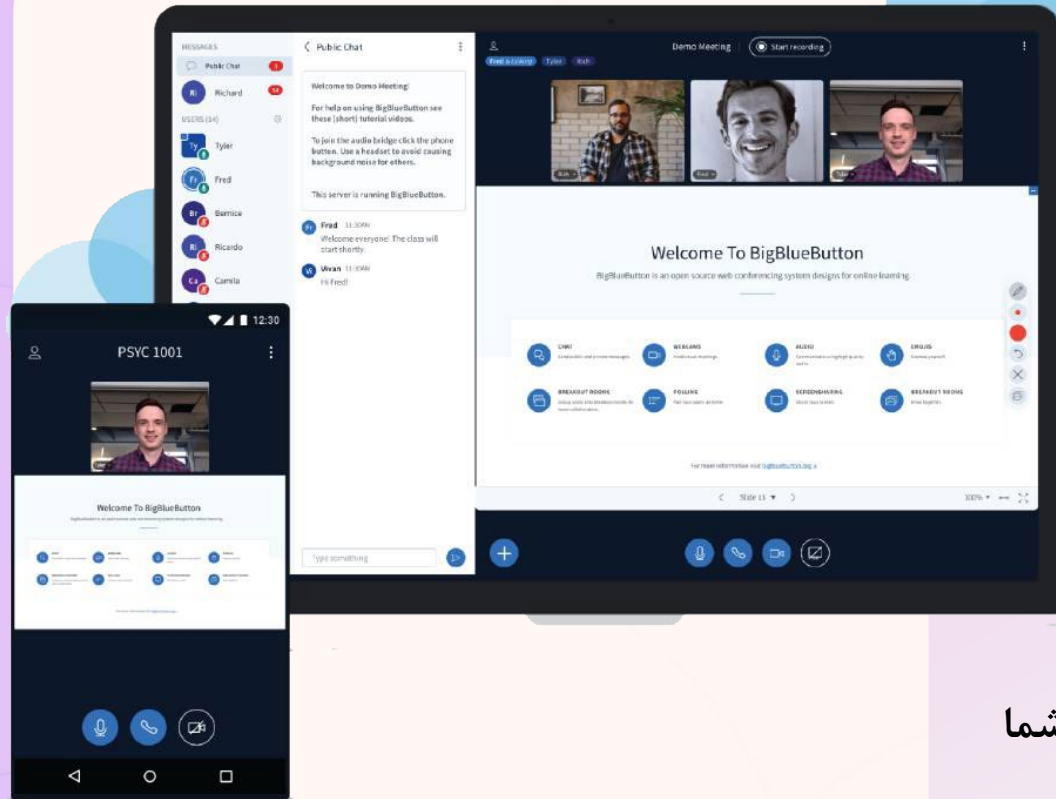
MESSAGES

Public Chat 3

Richard 14

USERS (14)

Tyler

Fred

Bernice

Ricardo

Camila

Public Chat

Welcome to Demo Meeting!

For help on using BigBlueButton see these (short) tutorial videos.

To join the audio bridge click the phone button. Use a headset to avoid causing background noise for others.

This server is running BigBlueButton.

Fred 11:30AM
Welcome everyone! The class will start shortly.

Vivan 11:30AM
Hi Fred!

Type something

Demo Meeting

Start recording

Fred is talking Tyler Rich

Welcome To BigBlueButton

BigBlueButton is an open source web conferencing system designs for online learning

CHAT

WEBCAMS

AUDIO

EMOJIS

BREAKOUT ROOMS

POLLING

SCREENSHARING

BREAKOUT ROOMS

For more information visit bigbluebutton.org

Slide 11

100%

12:30

PSYC 1001

Welcome To BigBlueButton

شما